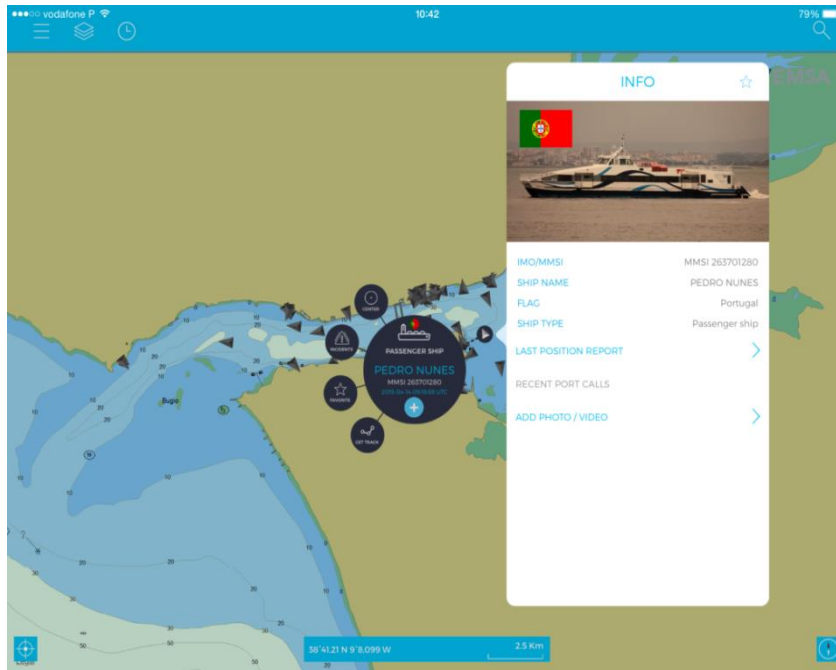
●●●○○ vodafone P
10:42
79%

INFO

IMO/MMSI MMSI 263701280
SHIP NAME PEDRO NUNES
FLAG Portugal
SHIP TYPE Passenger ship
LAST POSITION REPORT
RECENT PORT CALLS
ADD PHOTO / VIDEO

CENTER
INCIDENTS
FAVORITE
GET TRACK
PASSENGER SHIP
PEDRO NUNES
MMSI 263701280
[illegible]

Bugio

38°41.21 N 9°8.099 W
2.5 Km